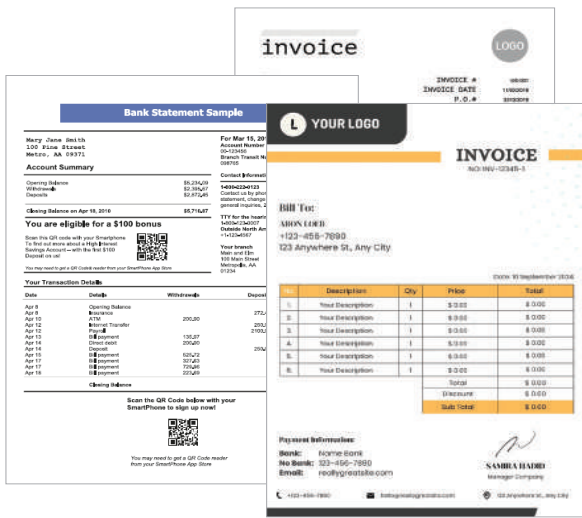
invoice

LOGO

INVOICE #
INVOICE DATE
P.O.#

Bank Statement Sample

Mary Jane Smith
100 Pine Street
Metro, AA 09371

Account Summary

Opening Balance $5,234.09
Withdrawals $2,395.67
Deposits $2,876.15

Closing Balance on Apr 18, 2010 $5,716.57

You are eligible for a $100 bonus

Scan this QR code with your Smartphone
To find out more about a High Interest Savings Account – with the first $100 Deposit on us!

You may need to get a QR Code reader from your SmartPhone App Store

For Mar 15, 2010
Account Number
00-123456
Branch Transit Number
098765

Contact Information

1-800-222-0123
Contact us by phone statement, change general inquiries, 2

TTY for the hearing
1-800-222-0123
Outside North America
1-123-456-7890

Your branch
Main and Elm
100 Main Street
Metropolis, AA
01234

Your Transaction Details

| Date | Details | Withdrawals | Deposits |
|---|---|---|---|
| Apr 8 | Opening Balance | | |
| Apr 8 | Insurance | | 272, |
| Apr 10 | ATM | 200.20 | |
| Apr 12 | Internet Transfer | | 250, |
| Apr 12 | Payroll | | 2,100 |
| Apr 13 | Bill payment | 135.07 | |
| Apr 14 | Direct debit | 200.20 | |
| Apr 14 | Deposit | | 250, |
| Apr 15 | Bill payment | 525.72 | |
| Apr 17 | Bill payment | 327.63 | |
| Apr 17 | Bill payment | 729.96 | |
| Apr 18 | Bill payment | 223.69 | |
| | Closing Balance | | |

Scan the QR Code below with your SmartPhone to sign up now!

You may need to get a QR Code reader from your SmartPhone App Store

YOUR LOGO

INVOICE
NO: INV-12345-1

Bill To:
ARON LOED
+123-456-7890
123 Anywhere St., Any City

Date: 10 September 2030

| No | Description | Qty | Price | Total |
|---|---|---|---|---|
| 1. | Your Description | 1 | $ 0.00 | $ 0.00 |
| 2. | Your Description | 1 | $ 0.00 | $ 0.00 |
| 3. | Your Description | 1 | $ 0.00 | $ 0.00 |
| 4. | Your Description | 1 | $ 0.00 | $ 0.00 |
| 5. | Your Description | 1 | $ 0.00 | $ 0.00 |
| 6. | Your Description | 1 | $ 0.00 | $ 0.00 |
| | | | Total | $ 0.00 |
| | | | Discount | $ 0.00 |
| | | | Sub Total | $ 0.00 |

Payment Information:
Bank: Name Bank
No Bank: 123-456-7890
Email: reallygreatsite.com

SAMIRA HADID
Manager Company

+123-456-7890
hello@reallygreatsite.com
123 Anywhere St., Any City